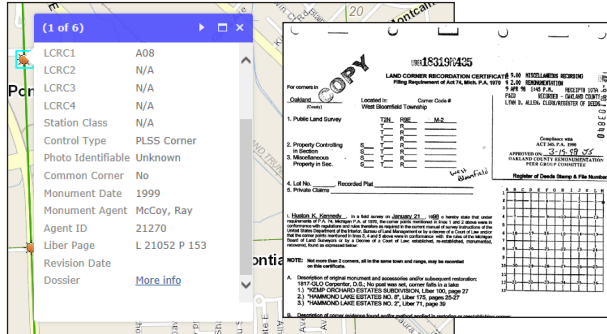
(1 of 6)

| | |
|---|---|
| LCRC1 | A08 |
| LCRC2 | N/A |
| LCRC3 | N/A |
| LCRC4 | N/A |
| Station Class | N/A |
| Control Type | PLSS Corner |
| Photo Identifiable | Unknown |
| Common Corner | No |
| Monument Date | 1999 |
| Monument Agent | McCoy, Ray |
| Agent ID | 21270 |
| Liber Page | L 21052 P 153 |
| Revision Date | |
| Dossier | More info |

Pon

ontca

ontcal

LIBER 18319 PAGE 435

COPY

LAND CORNER RECORDATION CERTIFICATE
Filing Requirement of Act 74, Mich. P.A. 1970

$ 2.00 MISCELLANEOUS RECORDING
$ 2.00 REMONUMENTATION
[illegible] RECEIPT# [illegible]
PAID RECORDED - OAKLAND COUNTY
LYNN D. ALLEN, CLERK/REGISTER OF DEEDS

For corners in
Oakland (County)
Located in: West Bloomfield Township
Corner Code #

1. Public Land Survey
T3N R9E M-2

2. Property Controlling in Section
3. Miscellaneous Property in Sec.

West Bloomfield

Compliance with ACT NO. 74, P.A. 1970
APPROVED ON 3-15-98 JS
OAKLAND COUNTY REMONUMENTATION
PEER GROUP COMMITTEE

Register of Deeds Stamp & File Number

4. Lot No. Recorded Plat
5. Private Claims

I, Huston K. Kennedy, in a field survey on January 21, 1998 do hereby state that under requirements of P.A. 74, Michigan P.A. of 1970, the corner points mentioned in lines 1 and 2 above were in conformance with regulations and rules therefore as required in the current manual of survey instructions of the United States Department of the Interior, Bureau of Land Management or by a decree of a Court of Law and/or that the corner points mentioned in lines 3, 4 and 5 above were in conformance with the rules of the Michigan Board of Land Surveyors or by a Decree of a Court of Law established, re-established, monumented, remonumented, found as expressed below:

NOTE: Not more than 2 corners, all in the same town and range, may be described on this certificate.

A. Description of original monument and accessories and/or subsequent restoration:
1817-GLO Carpenter, D.G.; No post was set, corner falls in a lake
1.) "KEMP ORCHARD ESTATES SUBDIVISION, Liber 100, page 27
2.) "HAMMOND LAKE ESTATES NO. 8", Liber 175, pages 25-27
3.) "HAMMOND LAKE ESTATES NO. 2", Liber 71, page 29

B. Description of corner evidence found and/or method applied in restoring or re-establishing corner